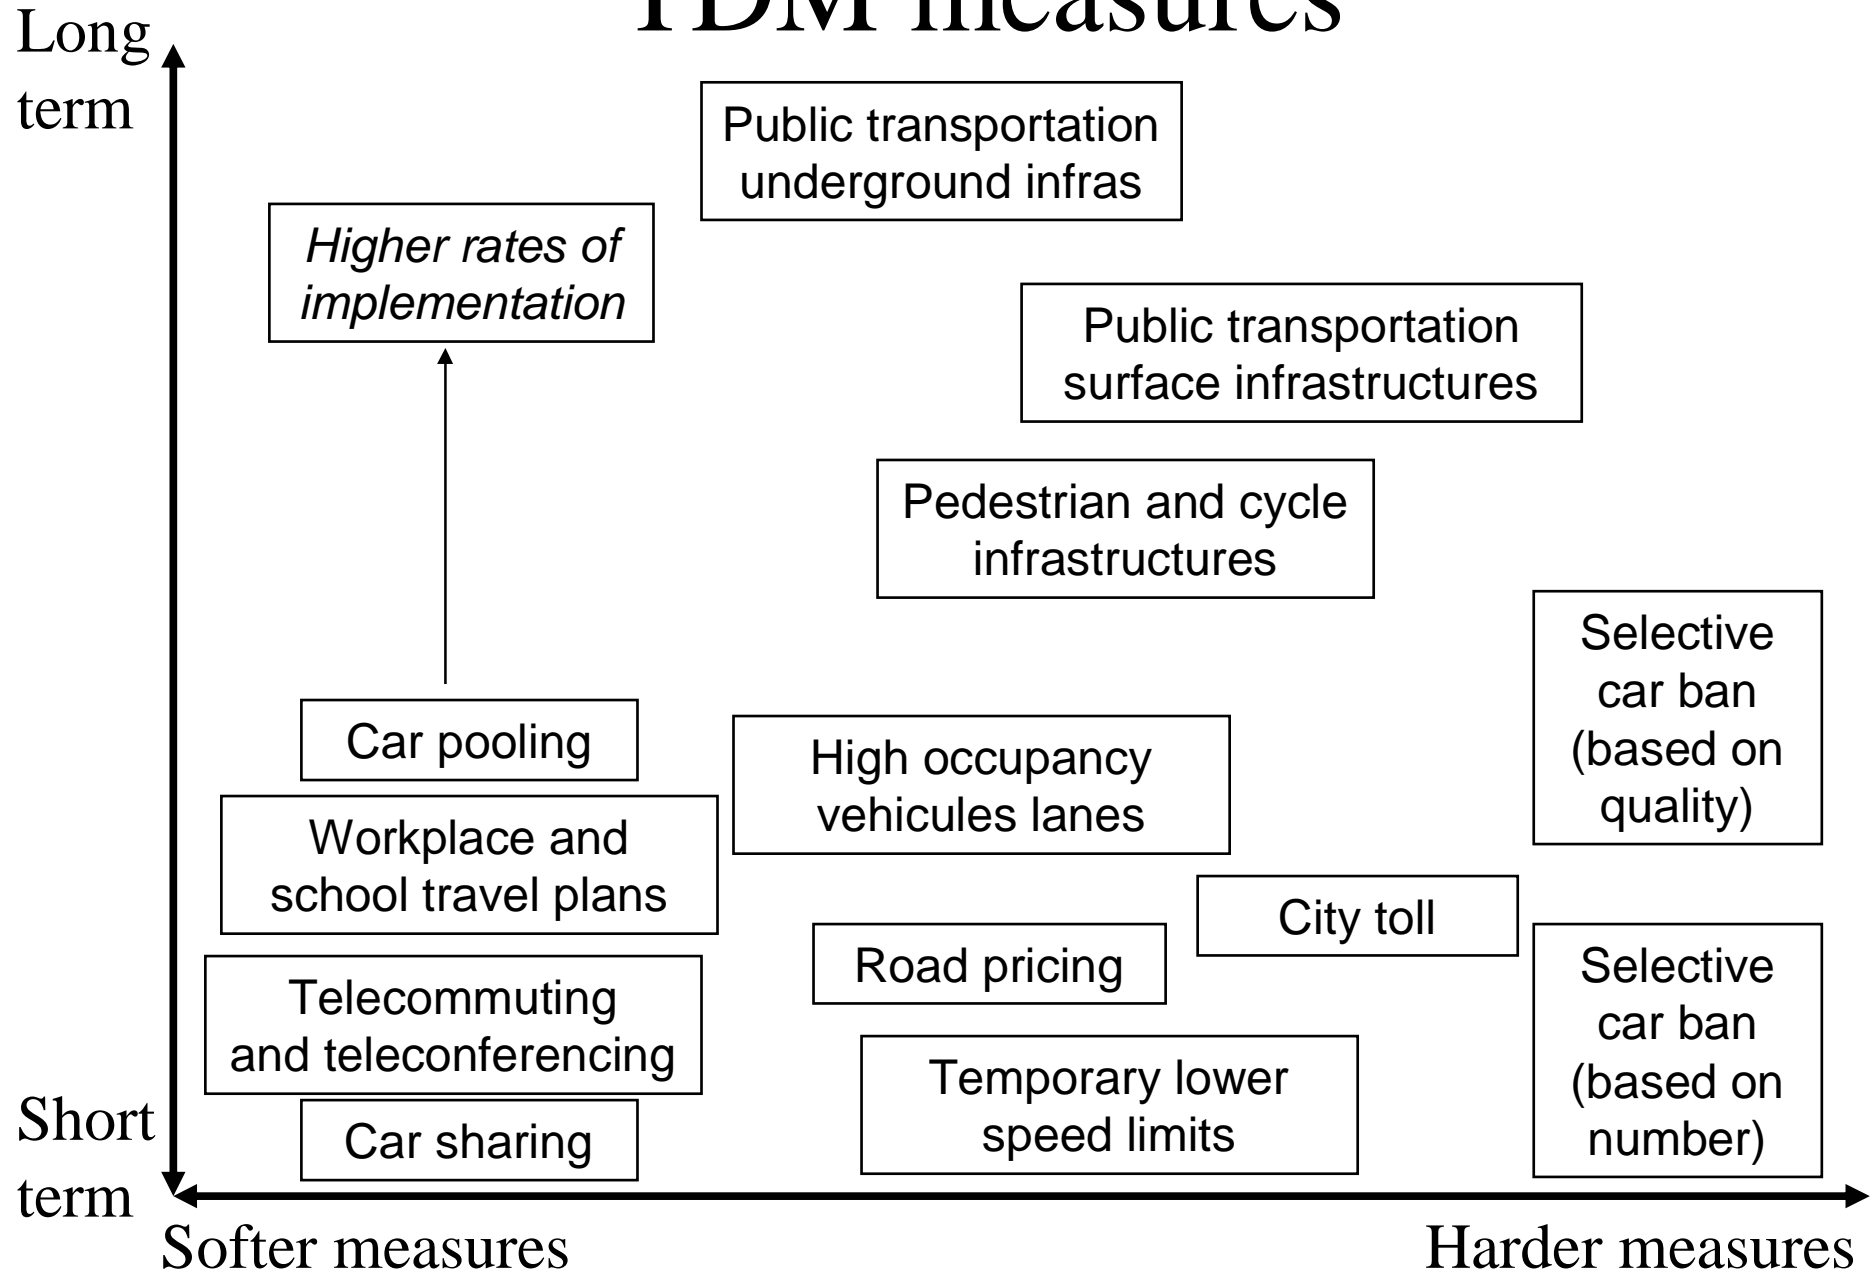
TDM measures

Long term

Public transportation underground infras

Higher rates of implementation

Public transportation surface infrastructures

Pedestrian and cycle infrastructures

Selective car ban (based on quality)

Car pooling

High occupancy vehicules lanes

Workplace and school travel plans

City toll

Road pricing

Selective car ban (based on number)

Telecommuting and teleconferencing

Temporary lower speed limits

Short term

Car sharing

Softer measures

Harder measures